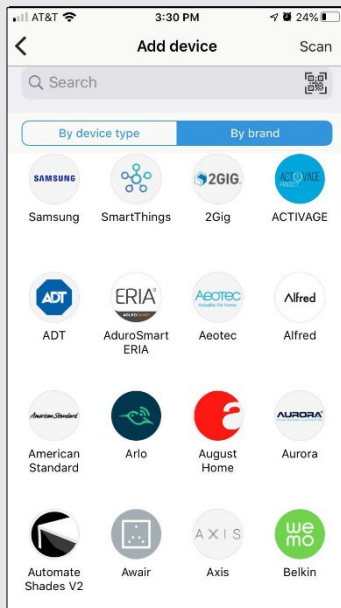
AT&T 3:30 PM 24%

Add device Scan

Search

By device type By brand

SAMSUNG
Samsung

SmartThings

2GIG
2Gig

ACTIVAGE

ADT
ADT

ERIA
AduroSmart ERIA

Aeotec
Aeotec

Alfred
Alfred

American Standard
American Standard

Arlo

August Home

AURORA
Aurora

Automate Shades V2

Awair

AXIS
Axis

wemo
Belkin